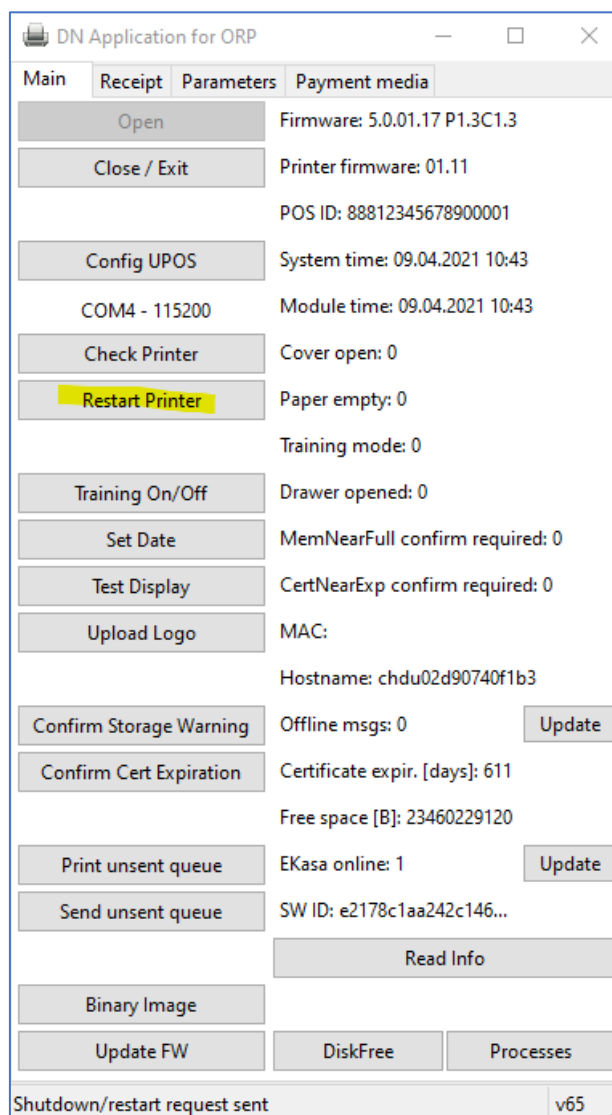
DN Application for ORP

Main | Receipt | Parameters | Payment media

Open
Firmware: 5.0.01.17 P1.3C1.3

Close / Exit
Printer firmware: 01.11

POS ID: 88812345678900001

Config UPOS
System time: 09.04.2021 10:43

COM4 - 115200
Module time: 09.04.2021 10:43

Check Printer
Cover open: 0

Restart Printer
Paper empty: 0

Training mode: 0

Training On/Off
Drawer opened: 0

Set Date
MemNearFull confirm required: 0

Test Display
CertNearExp confirm required: 0

Upload Logo
MAC:

Hostname: chdu02d90740f1b3

Confirm Storage Warning
Offline msgs: 0
Update

Confirm Cert Expiration
Certificate expir. [days]: 611

Free space [B]: 23460229120

Print unsent queue
EKasa online: 1
Update

Send unsent queue
SW ID: e2178c1aa242c146...

Read Info

Binary Image

Update FW
DiskFree
Processes

Shutdown/restart request sent
v65